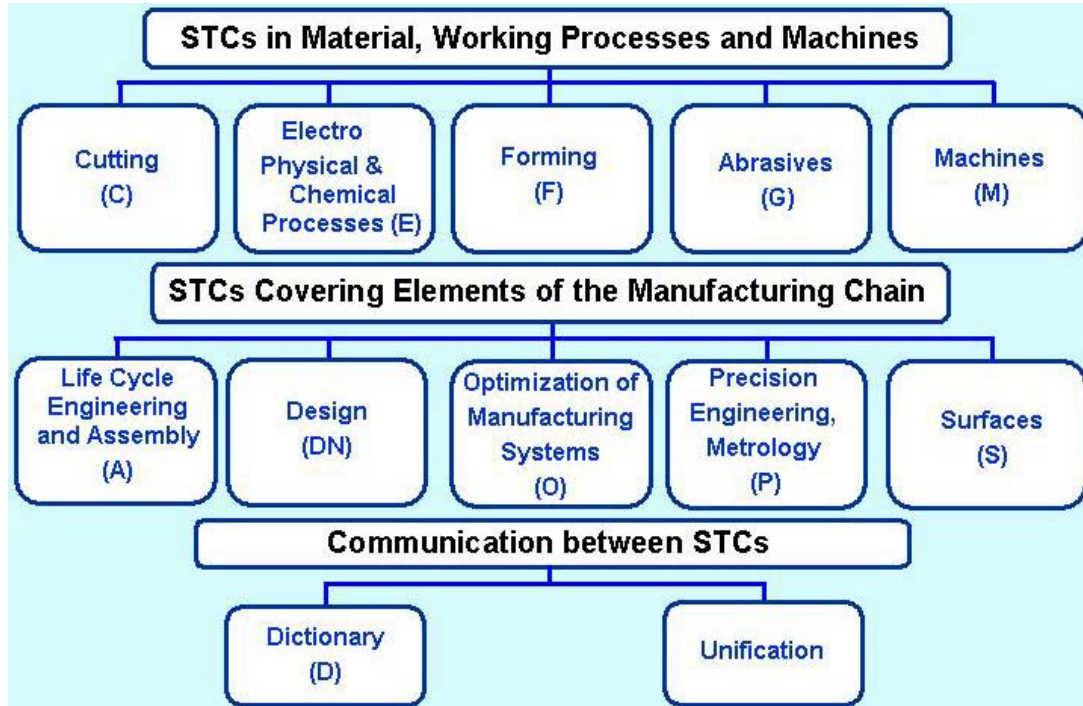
STCs in Material, Working Processes and Machines

Cutting (C)

Electro Physical & Chemical Processes (E)

Forming (F)

Abrasives (G)

Machines (M)

STCs Covering Elements of the Manufacturing Chain

Life Cycle Engineering and Assembly (A)

Design (DN)

Optimization of Manufacturing Systems (O)

Precision Engineering, Metrology (P)

Surfaces (S)

Communication between STCs

Dictionary (D)

Unification